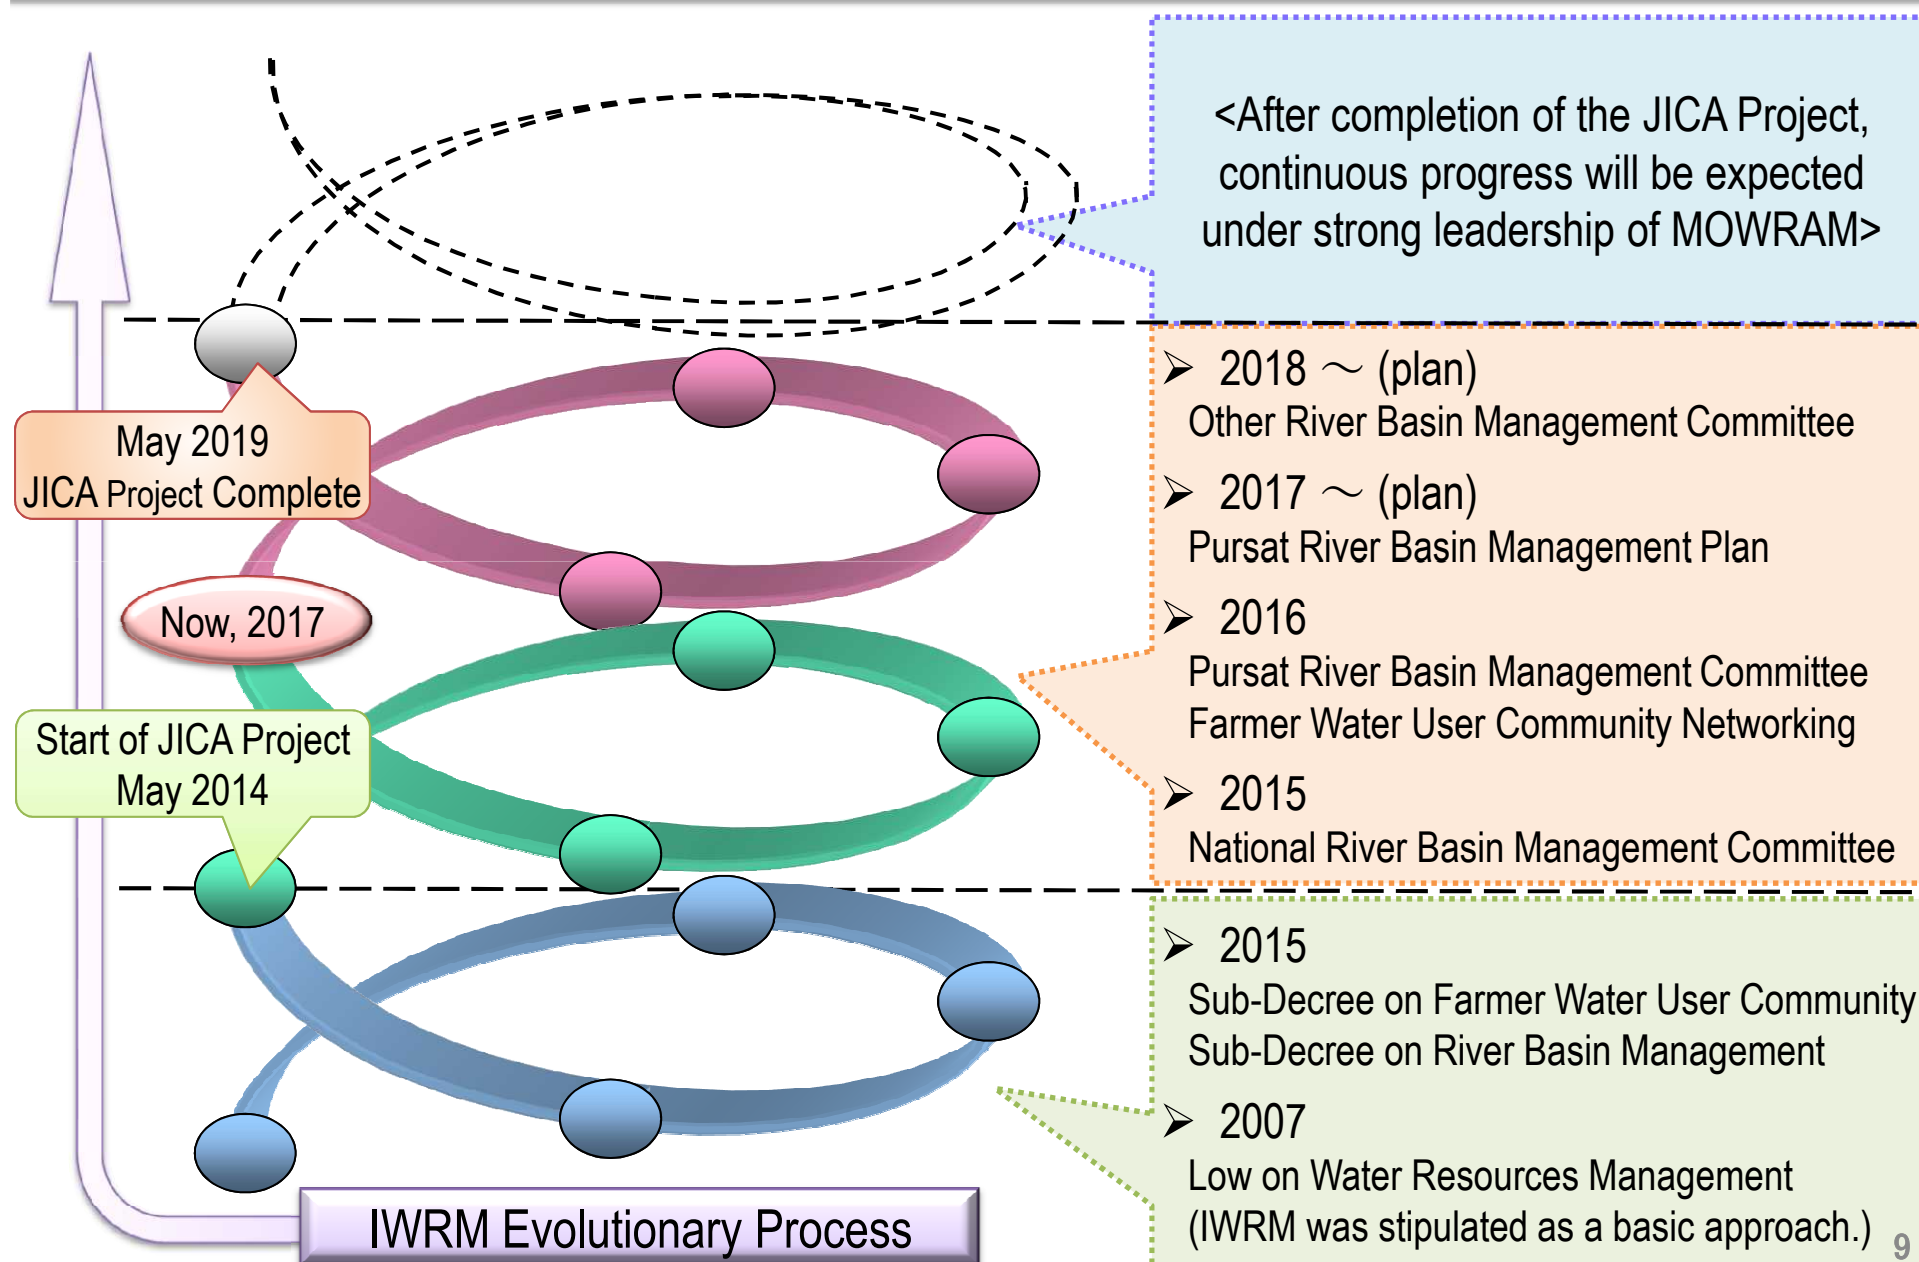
May 2019
JICA Project Complete

Now, 2017

Start of JICA Project
May 2014

IWRM Evolutionary Process

<After completion of the JICA Project, continuous progress will be expected under strong leadership of MOWRAM>

➢ 2018 ～ (plan)
Other River Basin Management Committee

➢ 2017 ～ (plan)
Pursat River Basin Management Plan

➢ 2016
Pursat River Basin Management Committee
Farmer Water User Community Networking

➢ 2015
National River Basin Management Committee

➢ 2015
Sub-Decree on Farmer Water User Community
Sub-Decree on River Basin Management

➢ 2007
Low on Water Resources Management
(IWRM was stipulated as a basic approach.)

9